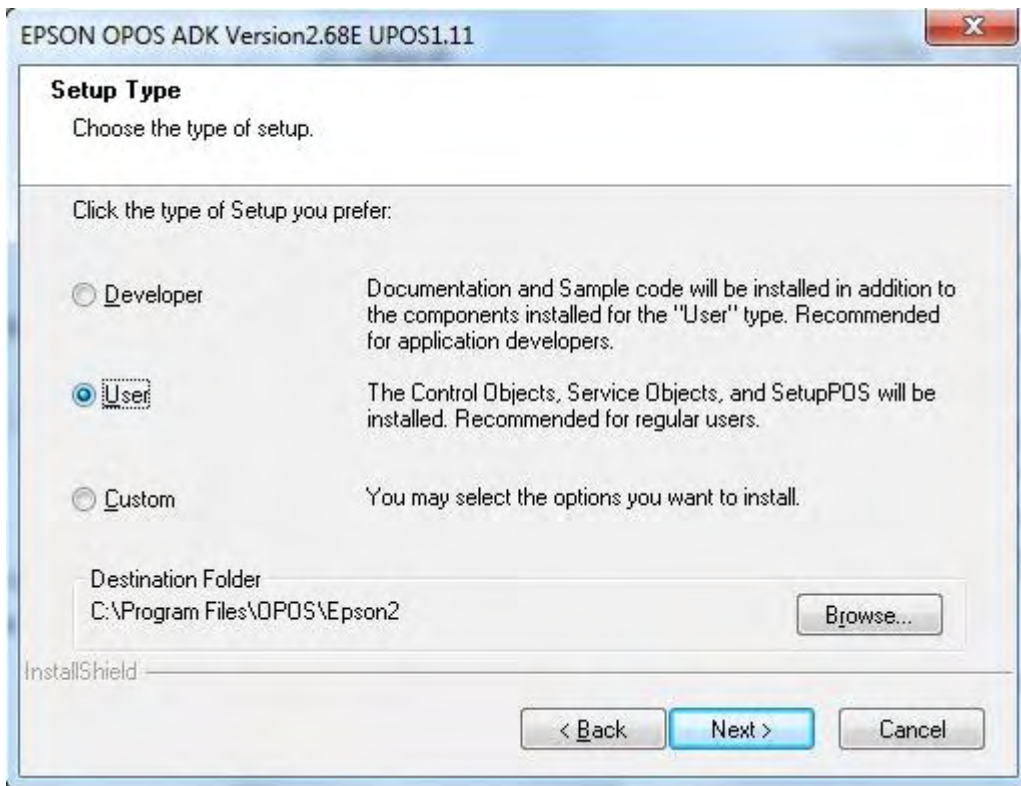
EPSON OPOS ADK Version2.68E UPOS1.11

Setup Type
Choose the type of setup.

Click the type of Setup you prefer:

Developer

Documentation and Sample code will be installed in addition to the components installed for the "User" type. Recommended for application developers.

User

The Control Objects, Service Objects, and SetupPOS will be installed. Recommended for regular users.

Custom

You may select the options you want to install.

Destination Folder
C:\Program Files\OPOS\Epson2

Browse...

InstallShield

< Back

Next >

Cancel